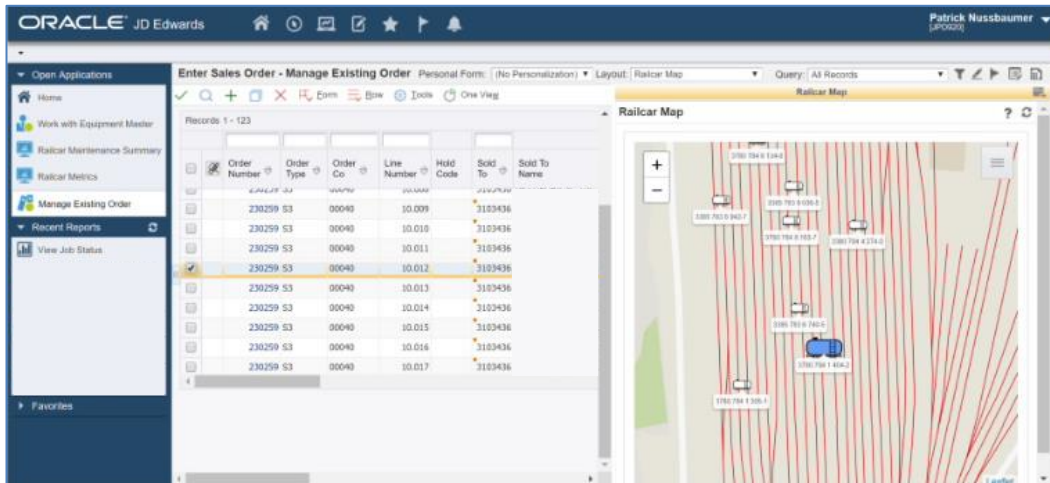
ORACLE JD Edwards

Patrick Nussbaumer
[JPD920]

Open Applications
Home
Work with Equipment Master
Railcar Maintenance Summary
Railcar Metrics
Manage Existing Order
Recent Reports
View Job Status
Favorites

Enter Sales Order - Manage Existing Order Personal Form: (No Personalization) Layout: Railcar Map Query: All Records

Form Row Tools One View

Railcar Map

Records 1 - 123

| | | Order Number | Order Type | Order Co | Line Number | Hold Code | Sold To | Sold To Name |
|---|---|---|---|---|---|---|---|---|
| | | 230259 | S3 | 00040 | 10.009 | | 3103436 | |
| | | 230259 | S3 | 00040 | 10.010 | | 3103436 | |
| | | 230259 | S3 | 00040 | 10.011 | | 3103436 | |
| ✓ | | 230259 | S3 | 00040 | 10.012 | | 3103436 | |
| | | 230259 | S3 | 00040 | 10.013 | | 3103436 | |
| | | 230259 | S3 | 00040 | 10.014 | | 3103436 | |
| | | 230259 | S3 | 00040 | 10.015 | | 3103436 | |
| | | 230259 | S3 | 00040 | 10.016 | | 3103436 | |
| | | 230259 | S3 | 00040 | 10.017 | | 3103436 | |

Railcar Map

+
−

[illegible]
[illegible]
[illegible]
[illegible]
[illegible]
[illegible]
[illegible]
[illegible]

Leaflet